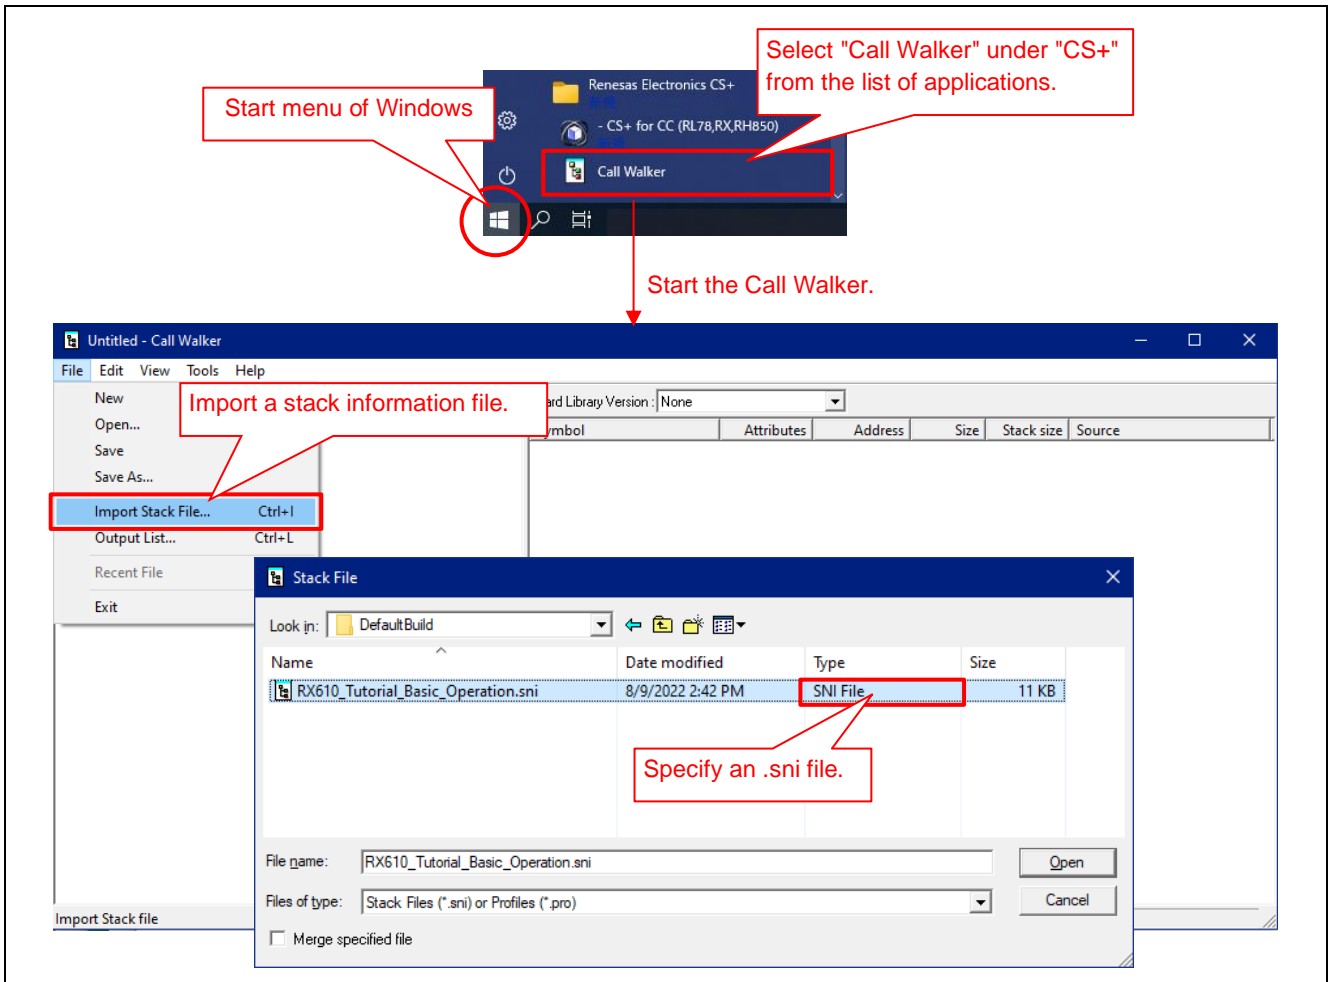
Start menu of Windows

Renesas Electronics CS+

- CS+ for CC (RL78,RX,RH850)

Call Walker

Select "Call Walker" under "CS+" from the list of applications.

Start the Call Walker.

Untitled - Call Walker

File Edit View Tools Help

New
Open...
Save
Save As...
Import Stack File... Ctrl+I
Output List... Ctrl+L
Recent File
Exit

Import a stack information file.

ard Library Version : None

ymbol | Attributes | Address | Size | Stack size | Source

Stack File

Look in: DefaultBuild

| Name | Date modified | Type | Size |
|---|---|---|---|
| RX610_Tutorial_Basic_Operation.sni | 8/9/2022 2:42 PM | SNI File | 11 KB |

Specify an .sni file.

File name: RX610_Tutorial_Basic_Operation.sni
Open
Files of type: Stack Files (*.sni) or Profiles (*.pro)
Cancel
Merge specified file

Import Stack file